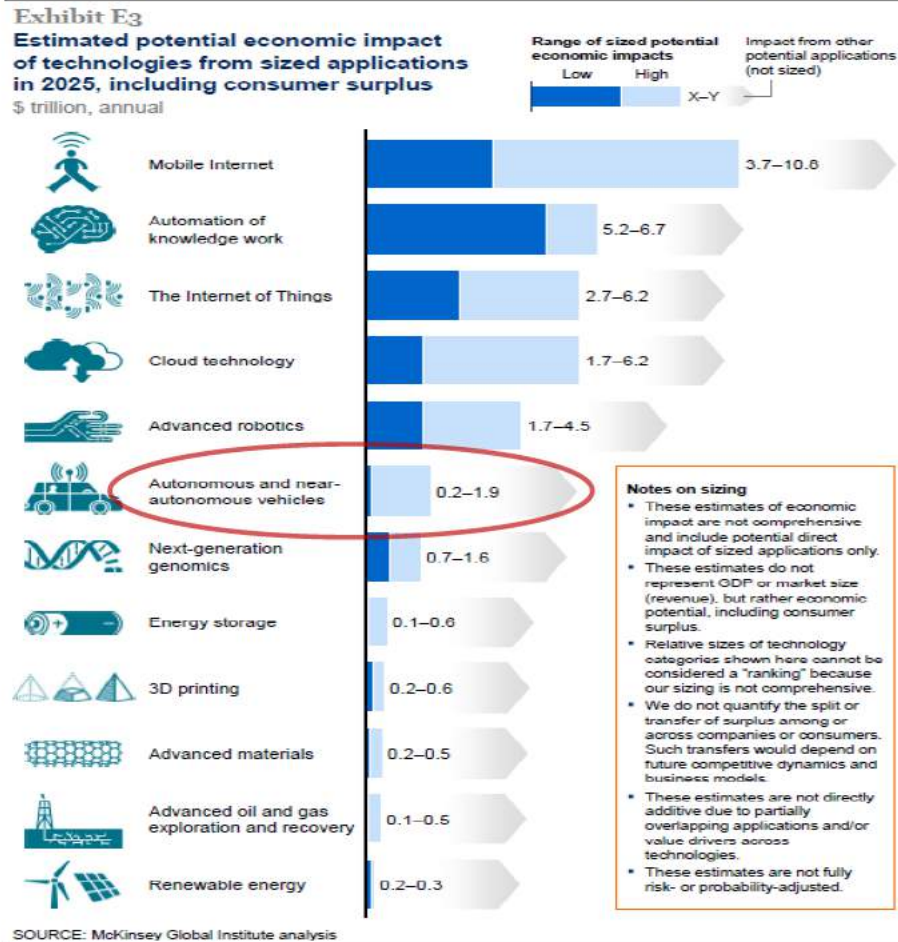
Exhibit E3

Estimated potential economic impact of technologies from sized applications in 2025, including consumer surplus

$ trillion, annual

Range of sized potential economic impacts

Low High

X–Y

Impact from other potential applications (not sized)

Mobile Internet 3.7–10.8

Automation of knowledge work 5.2–6.7

The Internet of Things 2.7–6.2

Cloud technology 1.7–6.2

Advanced robotics 1.7–4.5

Autonomous and near-autonomous vehicles 0.2–1.9

Next-generation genomics 0.7–1.6

Energy storage 0.1–0.6

3D printing 0.2–0.6

Advanced materials 0.2–0.5

Advanced oil and gas exploration and recovery 0.1–0.5

Renewable energy 0.2–0.3

Notes on sizing

• These estimates of economic impact are not comprehensive and include potential direct impact of sized applications only.
• These estimates do not represent GDP or market size (revenue), but rather economic potential, including consumer surplus.
• Relative sizes of technology categories shown here cannot be considered a "ranking" because our sizing is not comprehensive.
• We do not quantify the split or transfer of surplus among or across companies or consumers. Such transfers would depend on future competitive dynamics and business models.
• These estimates are not directly additive due to partially overlapping applications and/or value drivers across technologies.
• These estimates are not fully risk- or probability-adjusted.

SOURCE: McKinsey Global Institute analysis